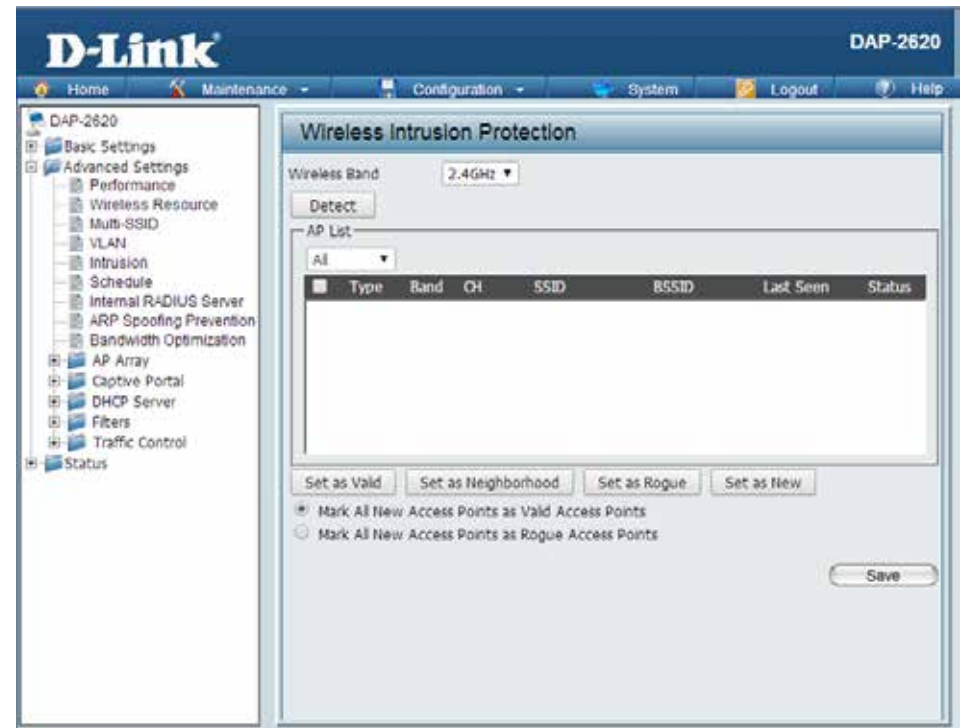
D-Link

DAP-2620

Home Maintenance Configuration System Logout Help

DAP-2620
Basic Settings
Advanced Settings
Performance
Wireless Resource
Multi-SSID
VLAN
Intrusion
Schedule
Internal RADIUS Server
ARP Spoofing Prevention
Bandwidth Optimization
AP Array
Captive Portal
DHCP Server
Filters
Traffic Control
Status

Wireless Intrusion Protection

Wireless Band 2.4GHz

Detect

AP List

All

| | Type | Band | CH | SSID | BSSID | Last Seen | Status |
|---|---|---|---|---|---|---|---|

Set as Valid Set as Neighborhood Set as Rogue Set as New

Mark All New Access Points as Valid Access Points
Mark All New Access Points as Rogue Access Points

Save